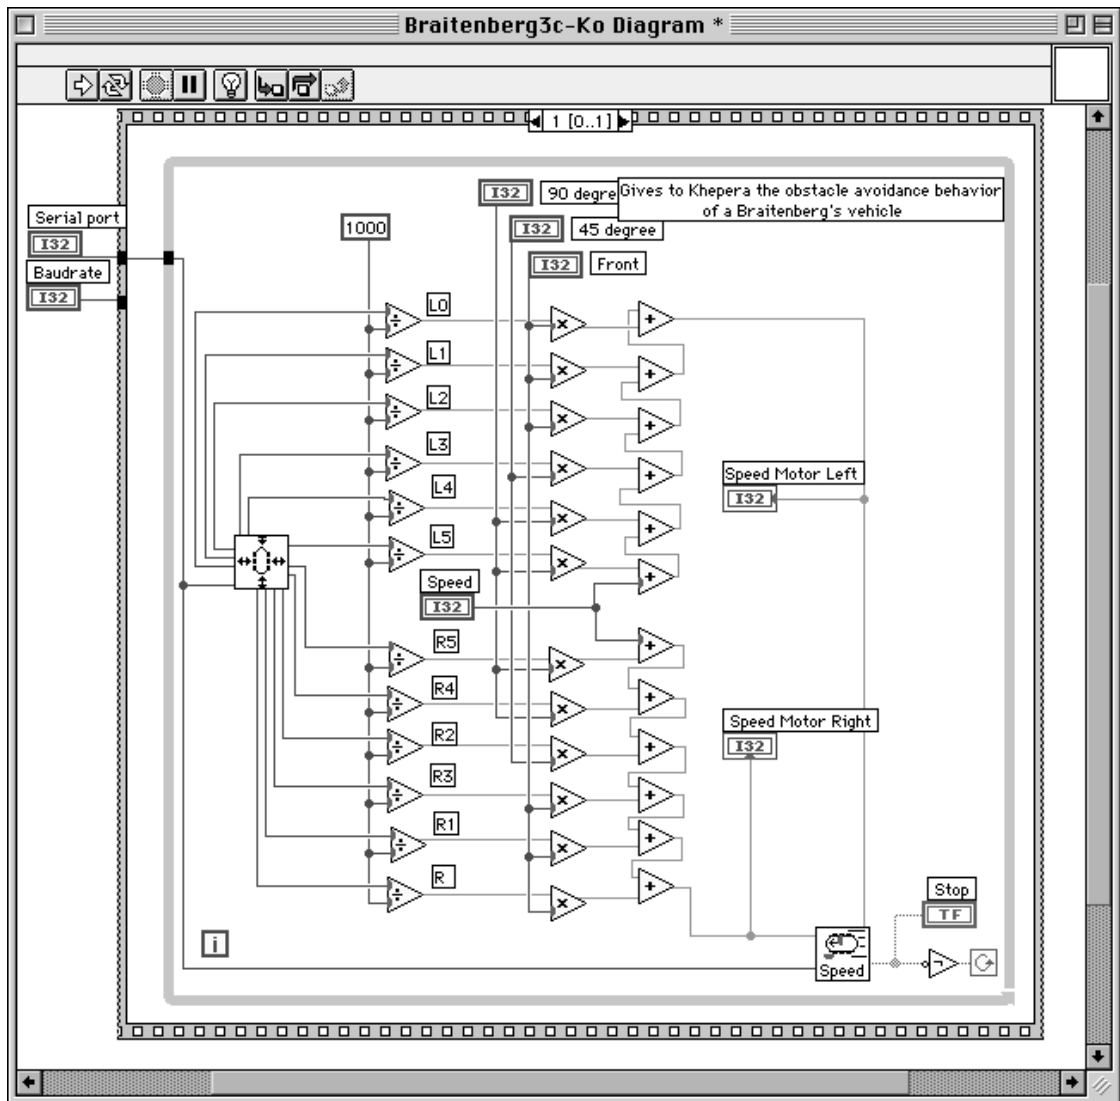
Braitenberg3c-Ko Diagram *

1 [0..1]

Gives to Khepera the obstacle avoidance behavior of a Braitenberg's vehicle

I32 90 degre

I32 45 degree

I32 Front

1000

Serial port
I32

Baudrate
I32

L0
L1
L2
L3
L4
L5

Speed
I32

Speed Motor Left
I32

R5
R4
R2
R3
R1
R

Speed Motor Right
I32

Stop
TF

Speed

i